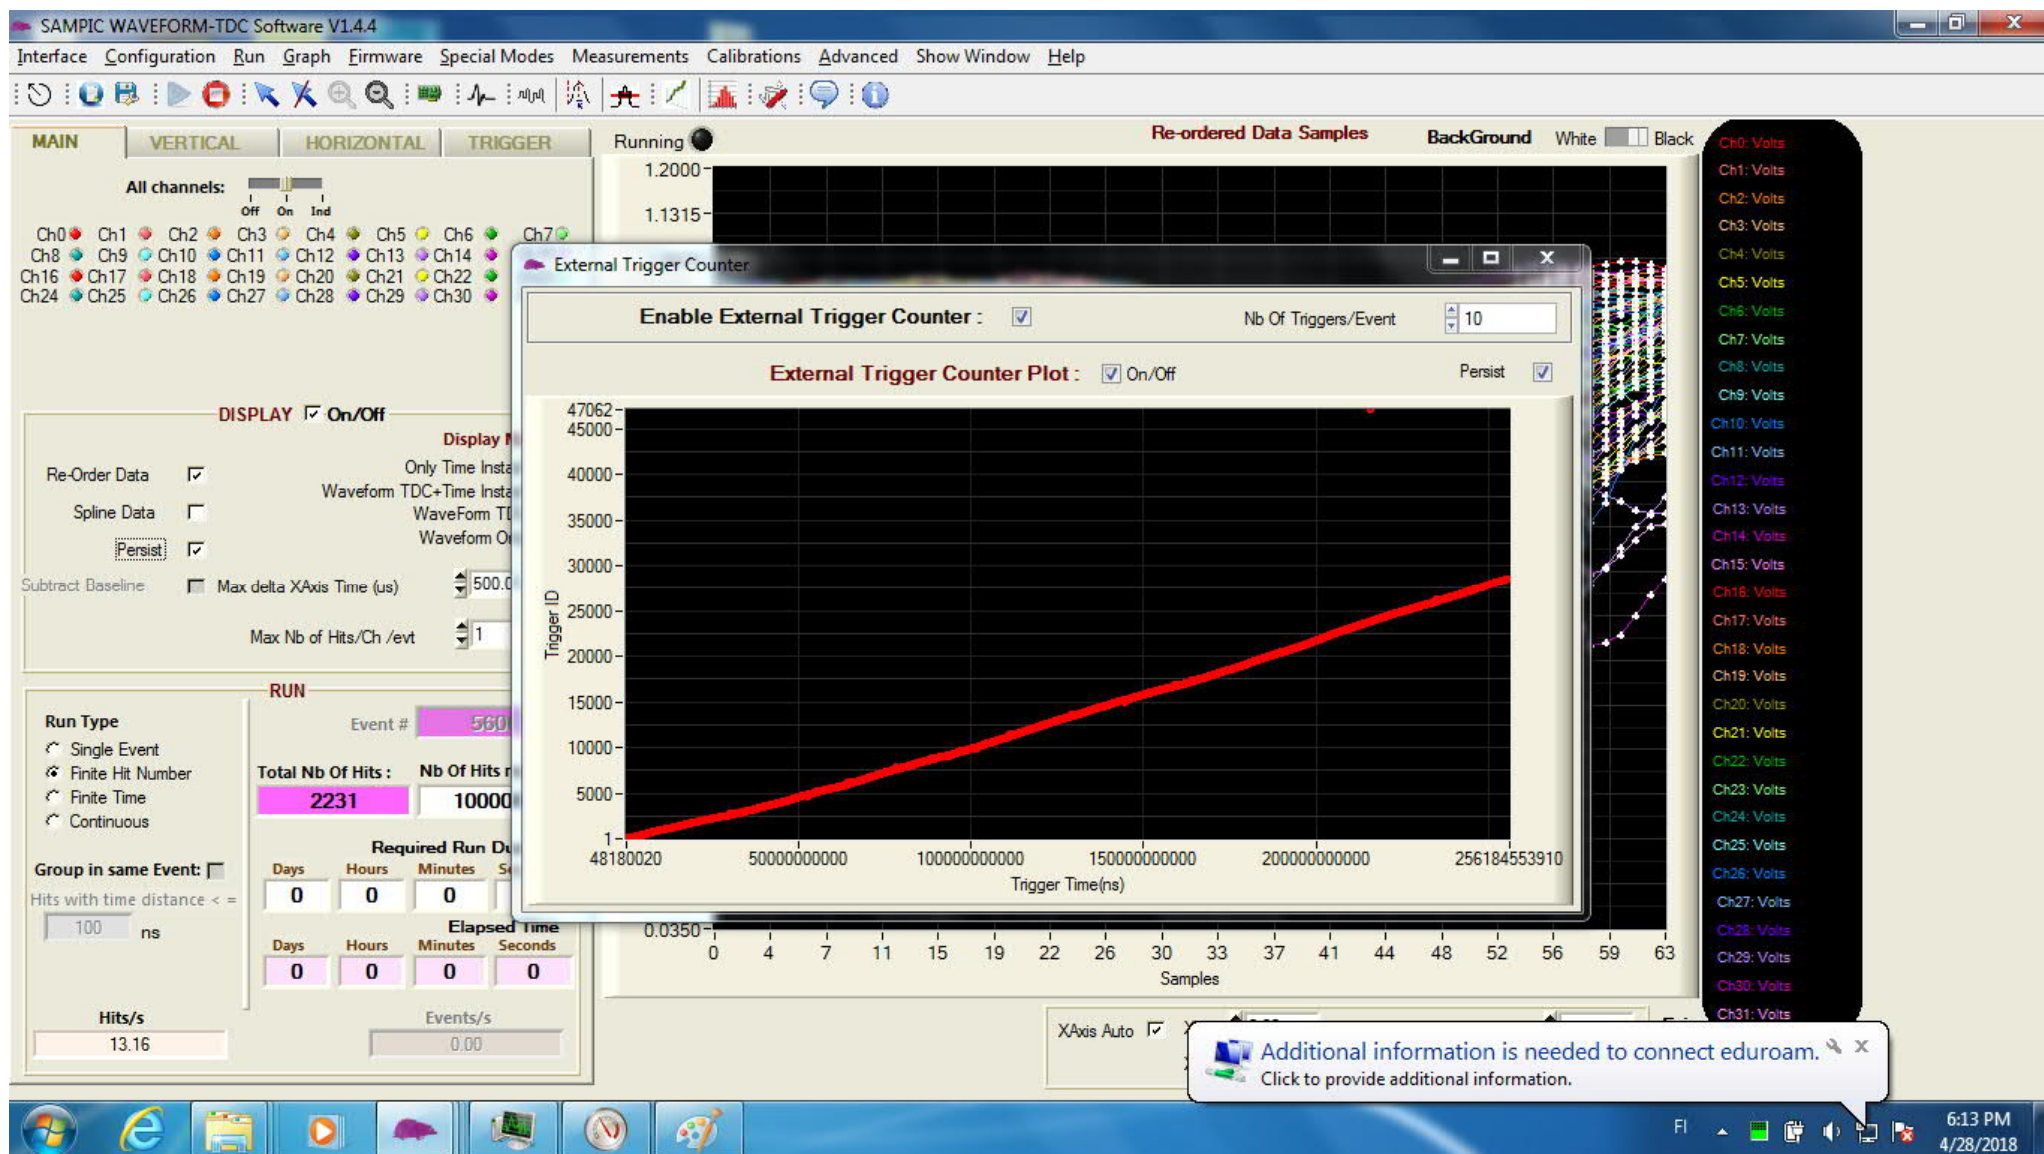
SAMPIC WAVEFORM-TDC Software V1.4.4

Interface Configuration Run Graph Firmware Special Modes Measurements Calibrations Advanced Show Window Help

MAIN VERTICAL HORIZONTAL TRIGGER

Running

Re-ordered Data Samples

BackGround White Black

All channels: Off On Ind

Ch0 Ch1 Ch2 Ch3 Ch4 Ch5 Ch6 Ch7
Ch8 Ch9 Ch10 Ch11 Ch12 Ch13 Ch14
Ch16 Ch17 Ch18 Ch19 Ch20 Ch21 Ch22
Ch24 Ch25 Ch26 Ch27 Ch28 Ch29 Ch30

1.2000
1.1315

External Trigger Counter

Enable External Trigger Counter : ☑

Nb Of Triggers/Event 10

External Trigger Counter Plot : ☑ On/Off

Persist ☑

47062
45000
40000
35000
30000
25000
20000
15000
10000
5000
1

Trigger ID

48180020 50000000000 100000000000 150000000000 200000000000 256184553910

Trigger Time(ns)

DISPLAY ☑ On/Off

Display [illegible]

Re-Order Data ☑
Spline Data ☐
Persist ☑
Subtract Baseline ☐

Only Time Insta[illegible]
Wavefom TDC+Time Insta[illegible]
WaveForm T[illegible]
Wavefom O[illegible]

Max delta XAxis Time (us) 500.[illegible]

Max Nb of Hits/Ch /evt 1

RUN

Run Type
Single Event
Finite Hit Number
Finite Time
Continuous

Event # 560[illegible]

Total Nb Of Hits : 2231
Nb Of Hits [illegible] 10000

Group in same Event: ☐
Hits with time distance < = 100 ns

Required Run Du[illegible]
Days 0 Hours 0 Minutes 0 S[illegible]

Elapsed Time
Days 0 Hours 0 Minutes 0 Seconds 0

Hits/s 13.16
Events/s 0.00

0.0350
0 4 7 11 15 19 22 26 30 33 37 41 44 48 52 56 59 63
Samples

XAxis Auto ☑

Ch0: Volts
Ch1: Volts
Ch2: Volts
Ch3: Volts
Ch4: Volts
Ch5: Volts
Ch6: Volts
Ch7: Volts
Ch8: Volts
Ch9: Volts
Ch10: Volts
Ch11: Volts
Ch12: Volts
Ch13: Volts
Ch14: Volts
Ch15: Volts
Ch16: Volts
Ch17: Volts
Ch18: Volts
Ch19: Volts
Ch20: Volts
Ch21: Volts
Ch22: Volts
Ch23: Volts
Ch24: Volts
Ch25: Volts
Ch26: Volts
Ch27: Volts
Ch28: Volts
Ch29: Volts
Ch30: Volts
Ch31: Volts

Additional information is needed to connect eduroam.
Click to provide additional information.

FI
6:13 PM
4/28/2018